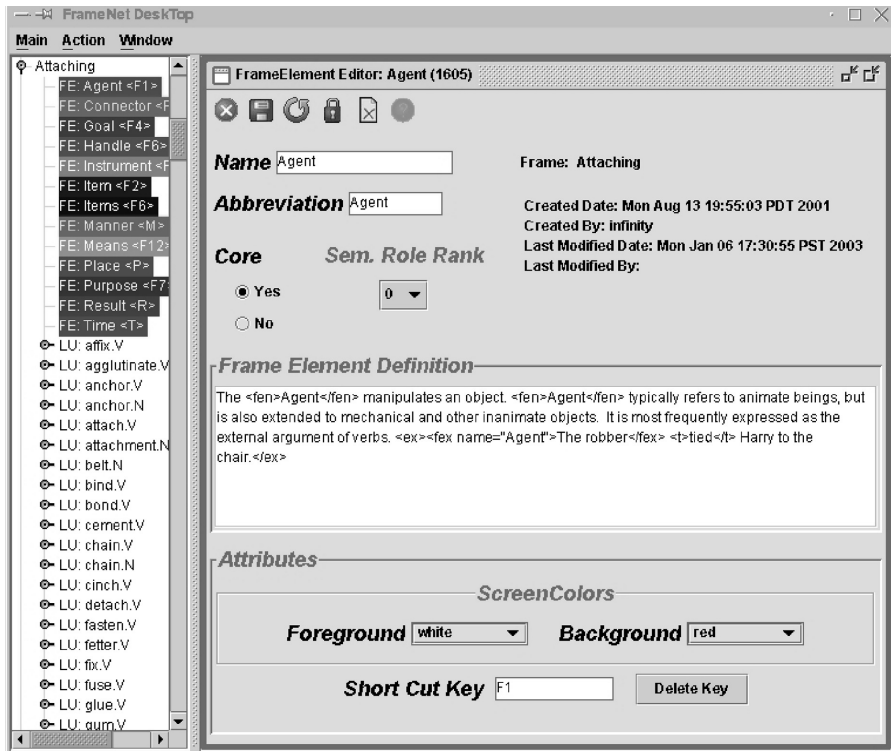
FrameNet DeskTop

Main Action Window

Attaching
FE: Agent <F1>
FE: Connector <F
FE: Goal <F4>
FE: Handle <F6>
FE: Instrument <F
FE: Item <F2>
FE: Items <F6>
FE: Manner <M>
FE: Means <F12>
FE: Place <P>
FE: Purpose <F7
FE: Result <R>
FE: Time <T>
LU: affix.V
LU: agglutinate.V
LU: anchor.V
LU: anchor.N
LU: attach.V
LU: attachment.N
LU: belt.N
LU: bind.V
LU: bond.V
LU: cement.V
LU: chain.V
LU: chain.N
LU: cinch.V
LU: detach.V
LU: fasten.V
LU: fetter.V
LU: fix.V
LU: fuse.V
LU: glue.V
LU: gum.V

FrameElement Editor: Agent (1605)

Name Agent

Frame: Attaching

Abbreviation Agent

Created Date: Mon Aug 13 19:55:03 PDT 2001
Created By: infinity
Last Modified Date: Mon Jan 06 17:30:55 PST 2003
Last Modified By:

Core

Sem. Role Rank

Yes

0

No

Frame Element Definition

The <fen>Agent</fen> manipulates an object. <fen>Agent</fen> typically refers to animate beings, but is also extended to mechanical and other inanimate objects. It is most frequently expressed as the external argument of verbs. <ex><fex name="Agent">The robber</fex> <t>tied</t> Harry to the chair.</ex>

Attributes

ScreenColors

Foreground white

Background red

Short Cut Key F1

Delete Key